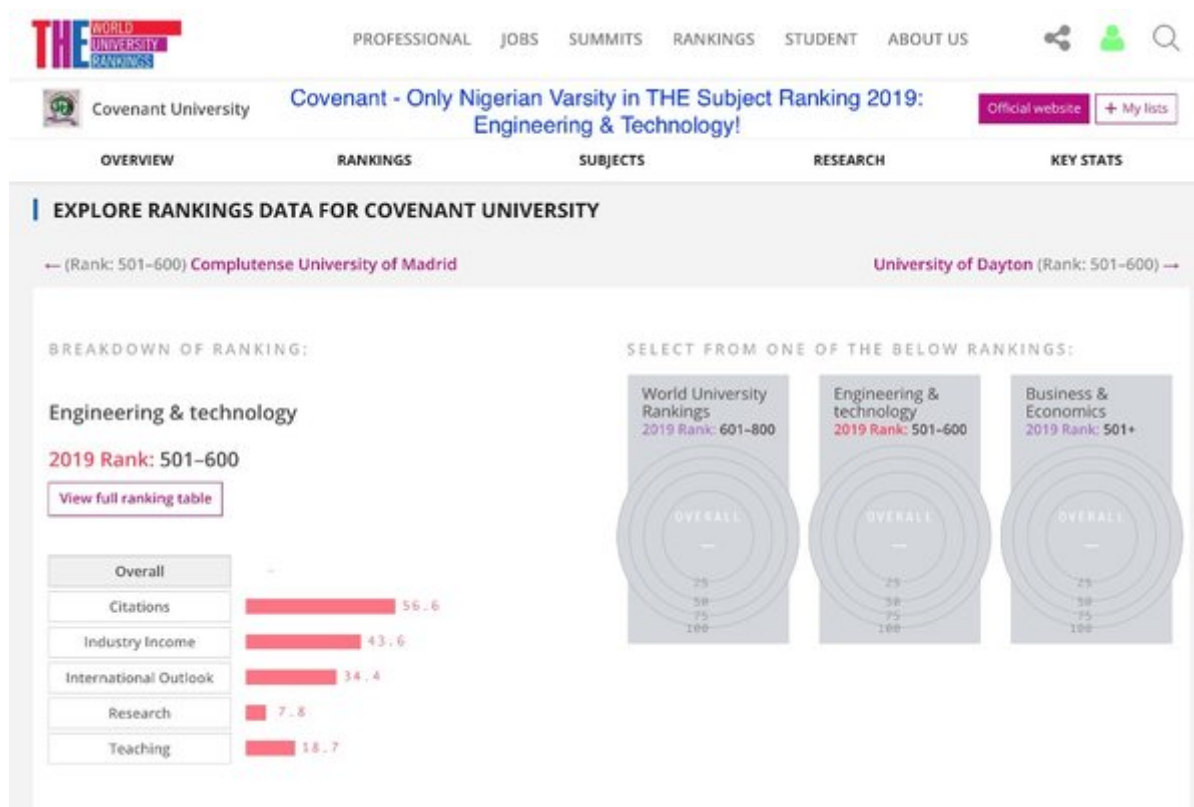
THE WORLD UNIVERSITY RANKINGS

PROFESSIONAL JOBS SUMMITS RANKINGS STUDENT ABOUT US

Covenant University

Covenant - Only Nigerian Varsity in THE Subject Ranking 2019: Engineering & Technology!

Official website + My lists

OVERVIEW RANKINGS SUBJECTS RESEARCH KEY STATS

EXPLORE RANKINGS DATA FOR COVENANT UNIVERSITY

← (Rank: 501–600) Complutense University of Madrid

University of Dayton (Rank: 501–600) →

BREAKDOWN OF RANKING:

Engineering & technology

2019 Rank: 501–600

View full ranking table

| | |
|---|---|
| Overall | – |
| Citations | 56.6 |
| Industry Income | 43.6 |
| International Outlook | 34.4 |
| Research | 7.8 |
| Teaching | 18.7 |

SELECT FROM ONE OF THE BELOW RANKINGS:

World University Rankings
2019 Rank: 601–800
OVERALL
—
25
50
75
100

Engineering & technology
2019 Rank: 501–600
OVERALL
—
25
50
75
100

Business & Economics
2019 Rank: 501+
OVERALL
—
25
50
75
100